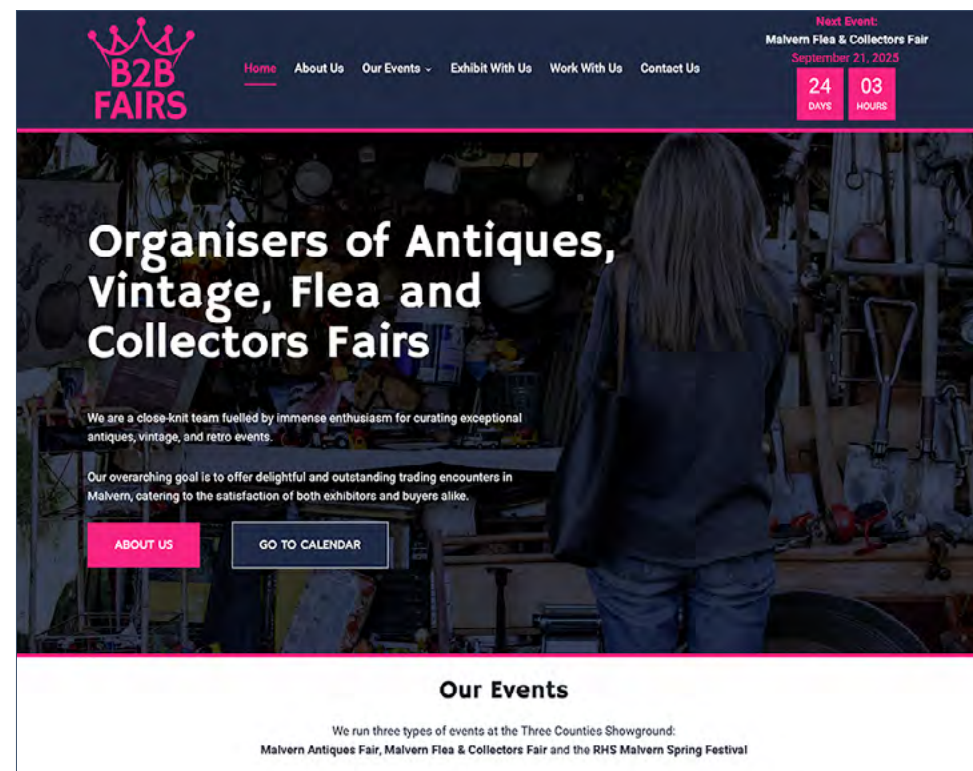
B2B FAIRS

Home About Us Our Events Exhibit With Us Work With Us Contact Us

Next Event:
Malvern Flea & Collectors Fair
September 21, 2025
24 DAYS
03 HOURS

Organisers of Antiques, Vintage, Flea and Collectors Fairs

We are a close-knit team fuelled by immense enthusiasm for curating exceptional antiques, vintage, and retro events.

Our overarching goal is to offer delightful and outstanding trading encounters in Malvern, catering to the satisfaction of both exhibitors and buyers alike.

ABOUT US
GO TO CALENDAR

Our Events

We run three types of events at the Three Counties Showground:
Malvern Antiques Fair, Malvern Flea & Collectors Fair and the RHS Malvern Spring Festival